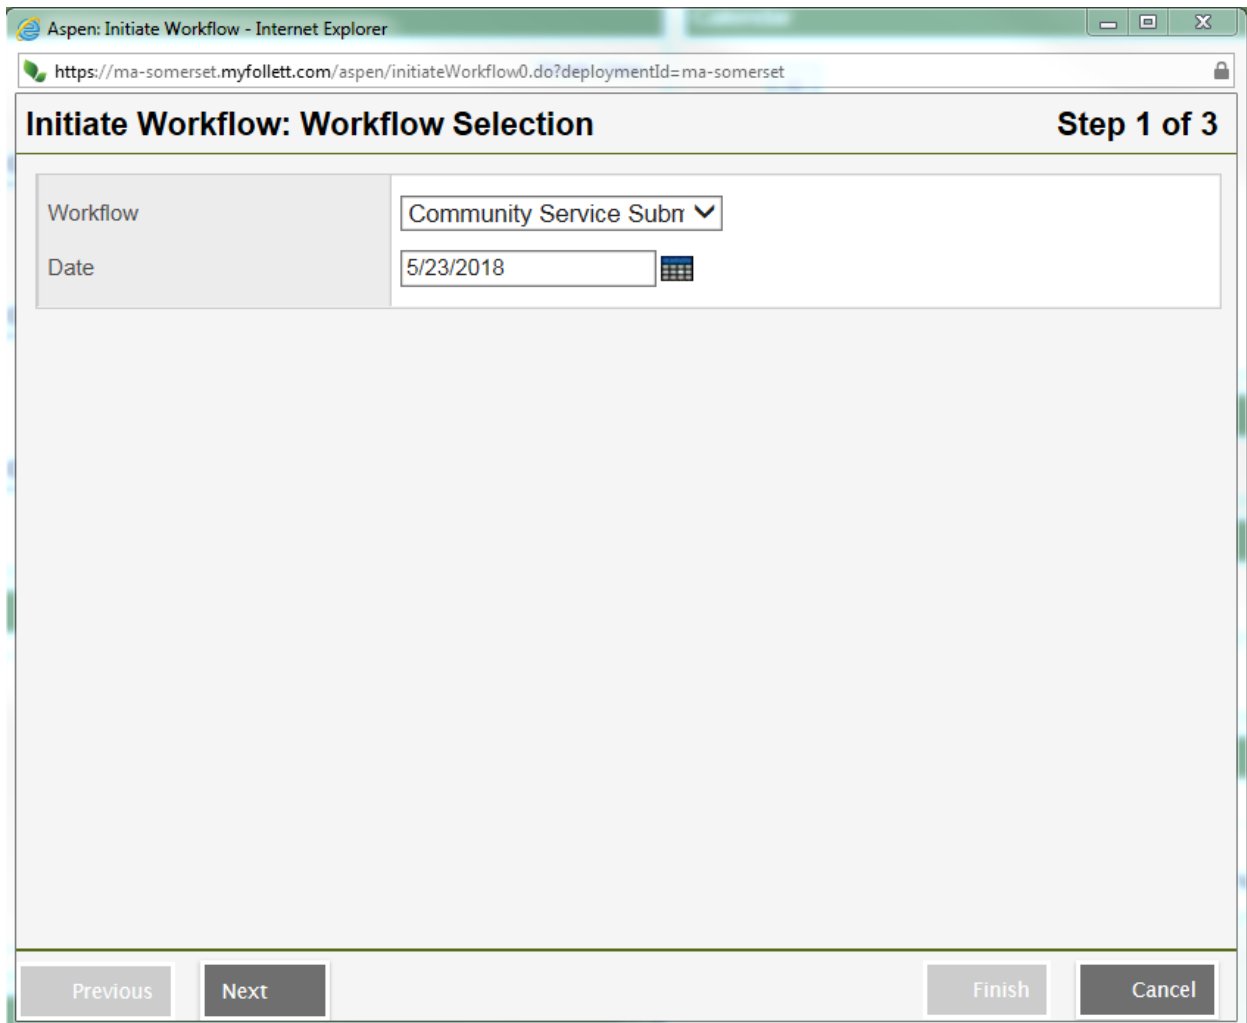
Aspen: Initiate Workflow - Internet Explorer

https://ma-somerset.myfollett.com/aspen/initiateWorkflow0.do?deploymentId=ma-somerset

Initiate Workflow: Workflow Selection

Step 1 of 3

Workflow

Community Service Subn

Date

5/23/2018

Previous

Next

Finish

Cancel